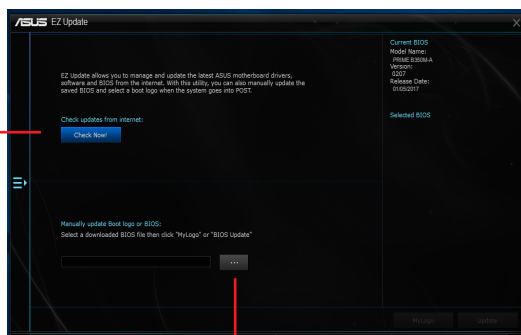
ASUS EZ Update

EZ Update allows you to manage and update the latest ASUS motherboard drivers, software and BIOS from the internet. With this utility, you can also manually update the saved BIOS and select a boot logo when the system goes into POST.

Check updates from internet:

Check Now!

Manually update Boot logo or BIOS:

Select a downloaded BIOS file then click "MyLogo" or "BIOS Update"

...

Current BIOS
Model Name:
PRIME B350M-A
Version:
0207
Release Date:
01/05/2017

Selected BIOS

MyLogo

Update